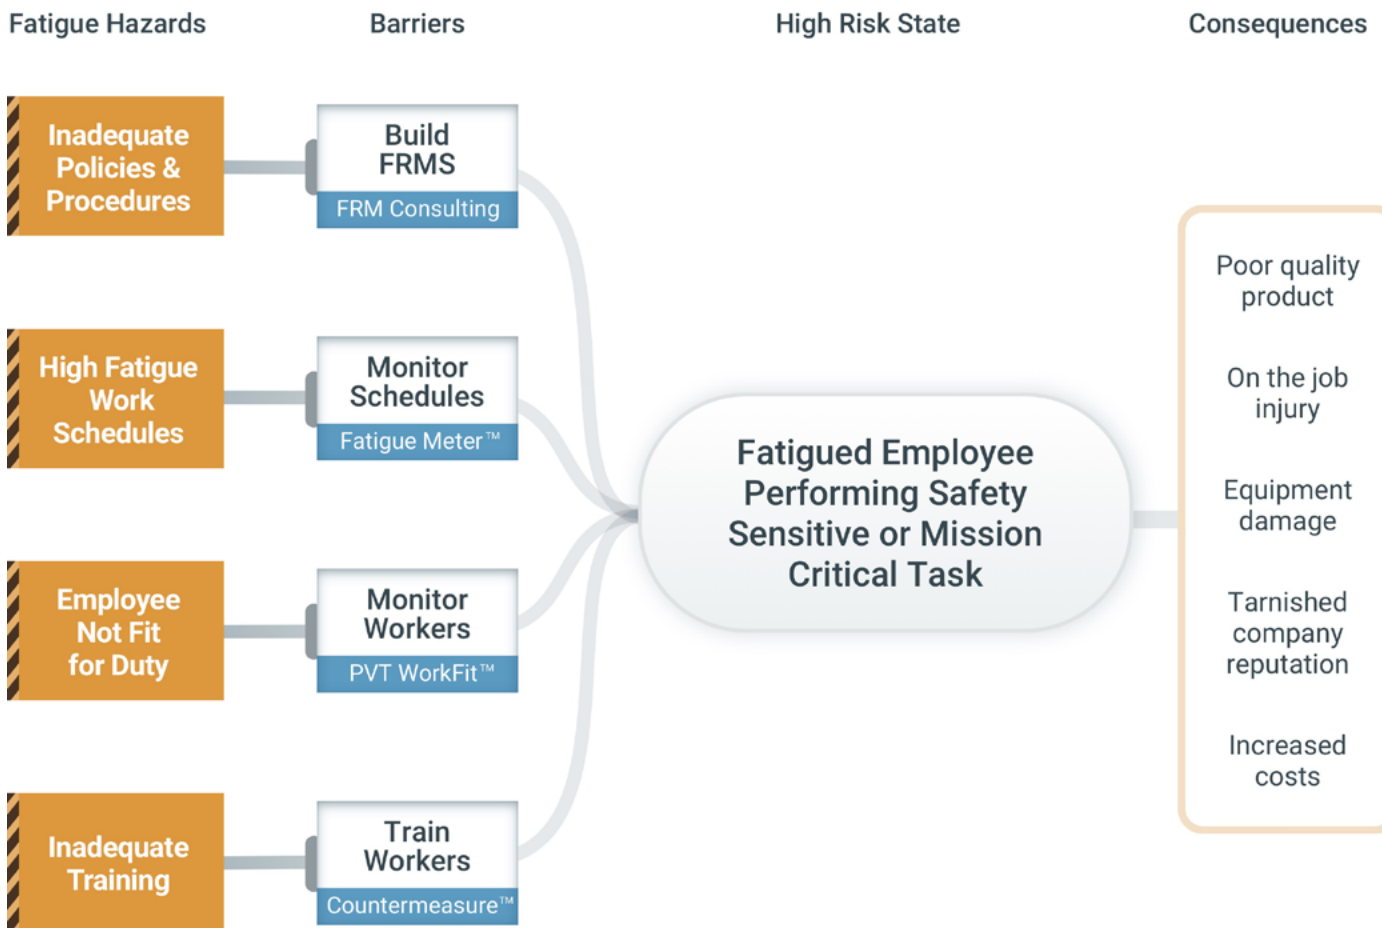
Fatigue Hazards

Barriers

High Risk State

Consequences

Inadequate Policies & Procedures

Build FRMS

FRM Consulting

High Fatigue Work Schedules

Monitor Schedules

Fatigue Meter™

Employee Not Fit for Duty

Monitor Workers

PVT WorkFit™

Inadequate Training

Train Workers

Countermeasure™

Fatigued Employee Performing Safety Sensitive or Mission Critical Task

Poor quality product

On the job injury

Equipment damage

Tarnished company reputation

Increased costs